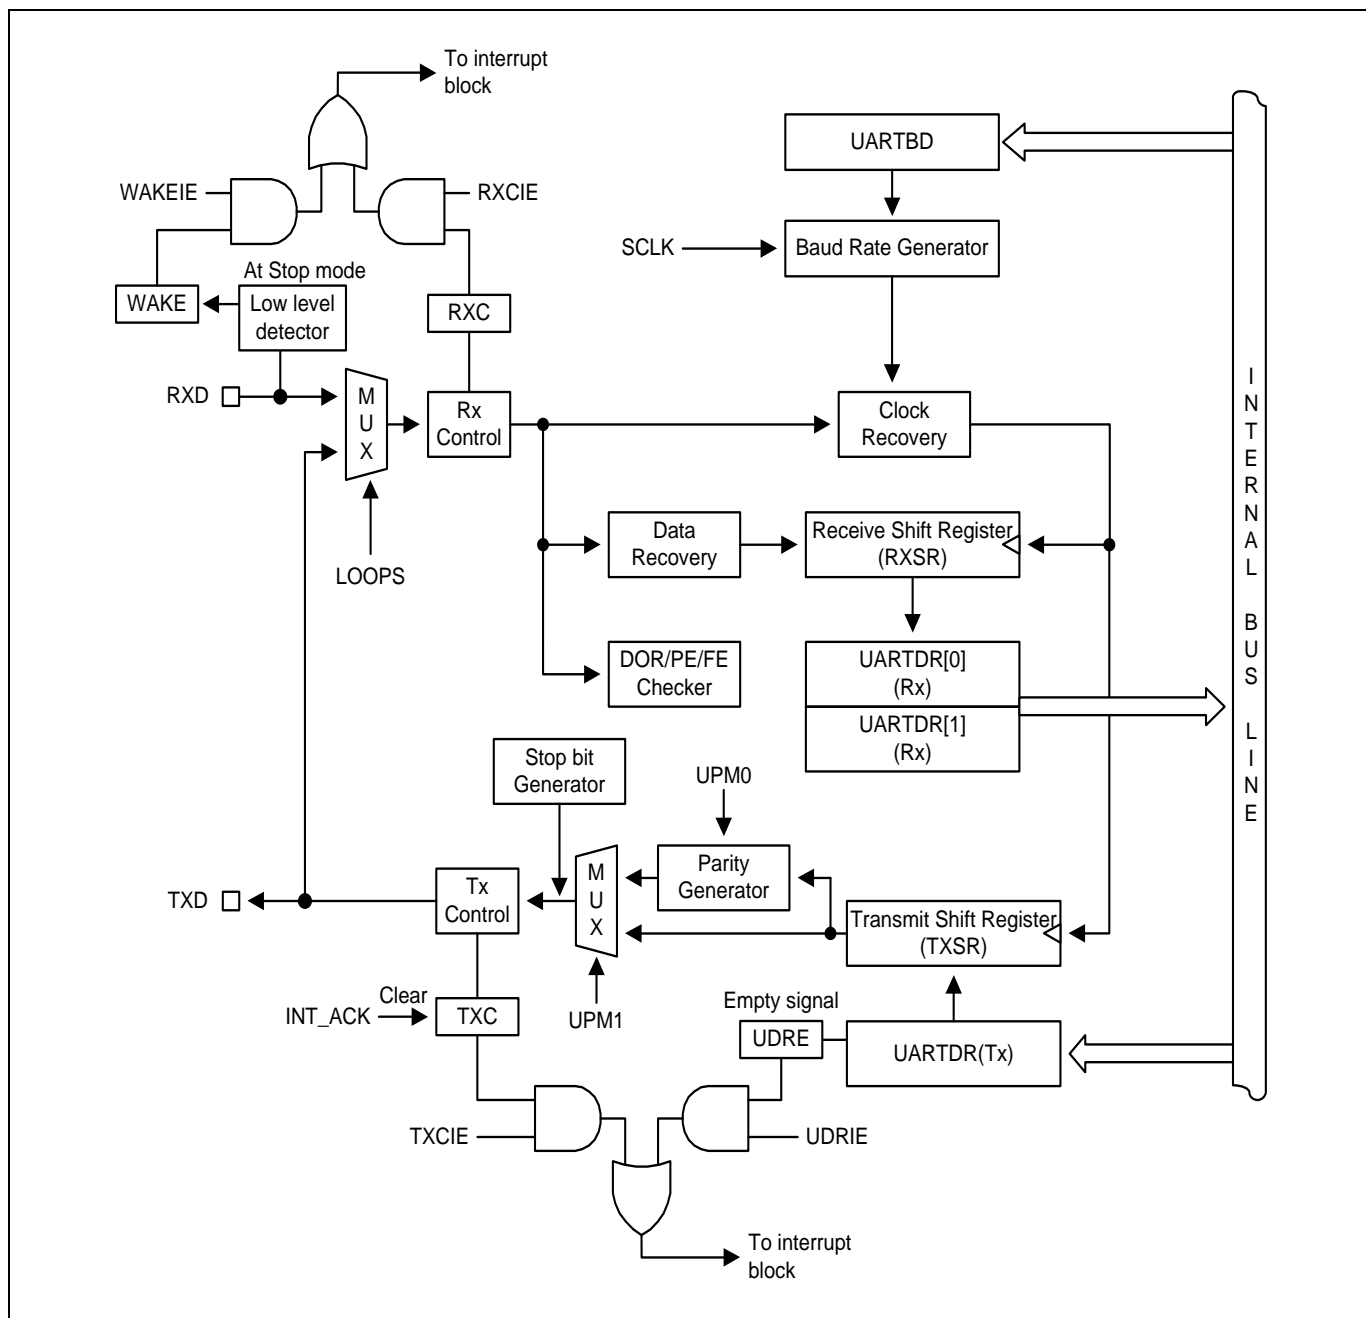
To interrupt block

UARTBD

WAKEIE

RXCIE

SCLK

Baud Rate Generator

At Stop mode

WAKE

Low level detector

RXC

RXD

M U X

Rx Control

Clock Recovery

LOOPS

Data Recovery

Receive Shift Register (RXSR)

DOR/PE/FE Checker

UARTDR[0] (Rx)

UARTDR[1] (Rx)

I N T E R N A L B U S L I N E

Stop bit Generator

UPM0

Parity Generator

TXD

Tx Control

M U X

Transmit Shift Register (TXSR)

Clear

INT_ACK

TXC

UPM1

Empty signal

UDRE

UARTDR(Tx)

TXCIE

UDRIE

To interrupt block